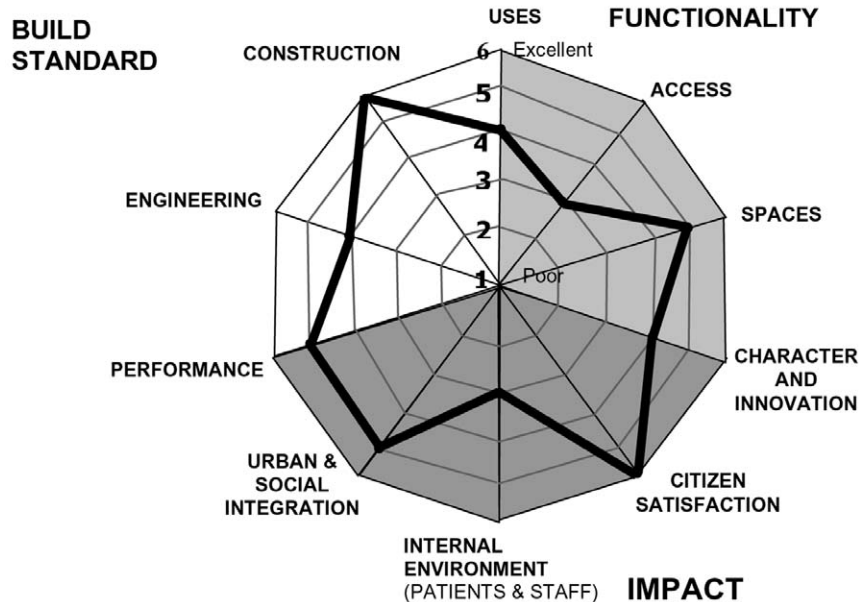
BUILD STANDARD

USES

FUNCTIONALITY

CONSTRUCTION

6 Excellent

5

4

3

2

1 Poor

ACCESS

SPACES

ENGINEERING

PERFORMANCE

CHARACTER AND INNOVATION

URBAN & SOCIAL INTEGRATION

CITIZEN SATISFACTION

INTERNAL ENVIRONMENT (PATIENTS & STAFF)

IMPACT